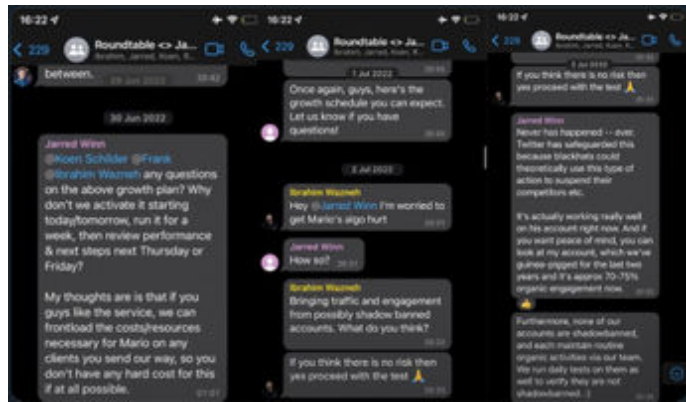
16:22

< 229 Roundtable <> Ja...
Ibrahim, Jarred, Koen, F...

between.
29 Jun 2022 00:42

30 Jun 2022

Jarred Winn
@Koen Schilder @Frank @Ibrahim Wazneh any questions on the above growth plan? Why don't we activate it starting today/tomorrow, run it for a week, then review performance & next steps next Thursday or Friday?

My thoughts are is that if you guys like the service, we can frontload the costs/resources necessary for Mario on any clients you send our way, so you don't have any hard cost for this if at all possible.
01:07

16:22

< 229 Roundtable <> Ja...
Ibrahim, Jarred, Koen, F...

1 Jul 2022

Once again, guys, here's the growth schedule you can expect. Let us know if you have questions!

2 Jul 2022

Ibrahim Wazneh
Hey @Jarred Winn I'm worried to get Mario's algo hurt

Jarred Winn
How so?

Ibrahim Wazneh
Bringing traffic and engagement from possibly shadow banned accounts. What do you think?

If you think there is no risk then yes proceed with the test 🙏

16:22

< 226 Roundtable <> Ja...
Ibrahim, Jarred, Koen, F...

If you think there is no risk then yes proceed with the test 🙏

Jarred Winn
Never has happened -- ever. Twitter has safeguarded this because blackhats could theoretically use this type of action to suspend their competitors etc.

It's actually working really well on his account right now. And if you want peace of mind, you can look at my account, which we've gunes engaged for the last two years and it's approx 70-75% organic engagement now.

👍

Furthermore, none of our accounts are shadowbanned, and each maintain routine organic activities via our team. We run daily tests on them as well to verify they are not shadowbanned. :)